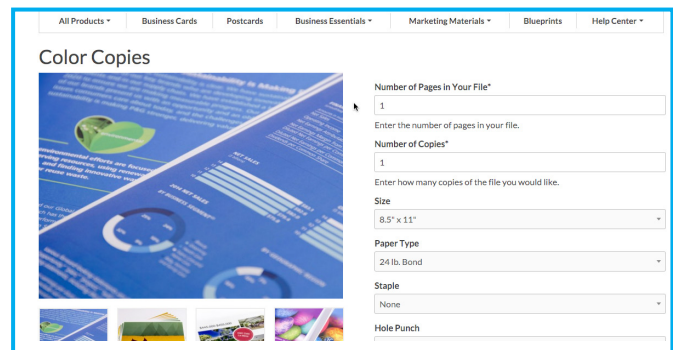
All Products ▾ | Business Cards | Postcards | Business Essentials ▾ | Marketing Materials ▾ | Blueprints | Help Center ▾

Color Copies

Number of Pages in Your File*

1

Enter the number of pages in your file.

Number of Copies*

1

Enter how many copies of the file you would like.

Size

8.5" x 11"

Paper Type

24 lb. Bond

Staple

None

Hole Punch